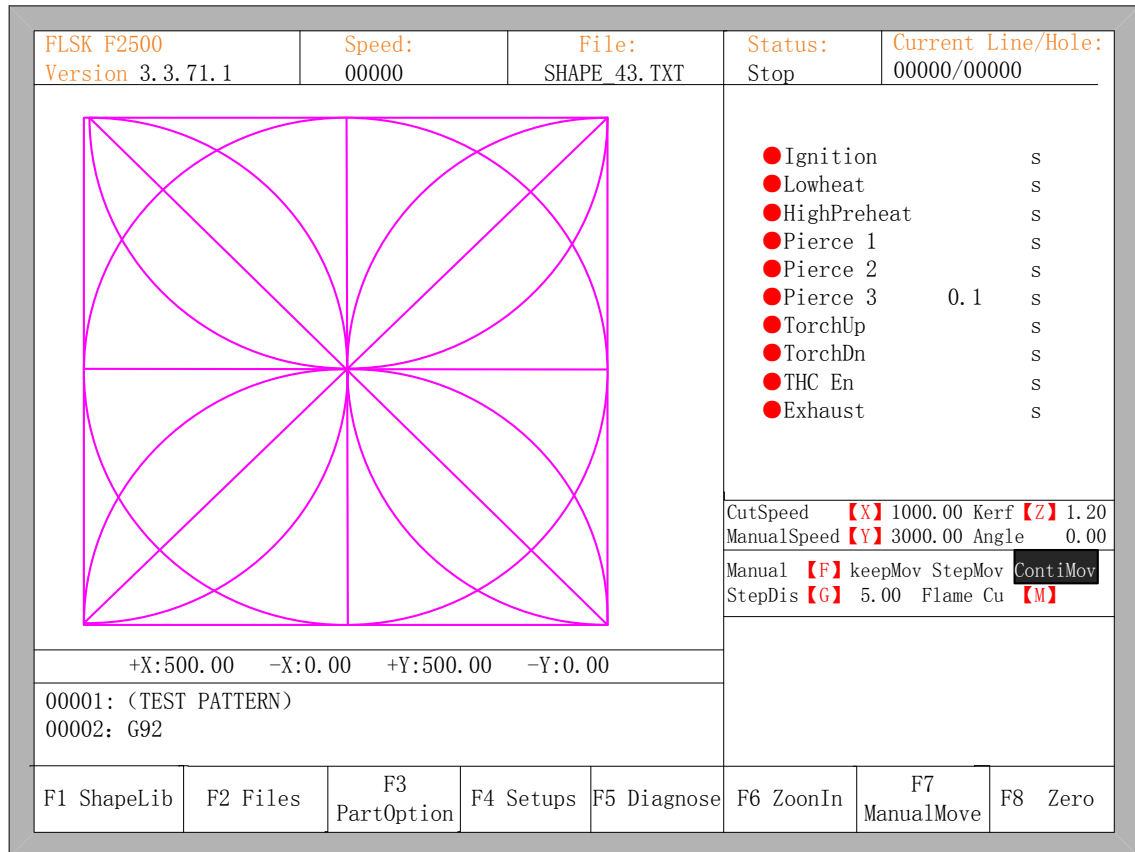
FLSK F2500
Version 3.3.71.1

Speed:
00000

File:
SHAPE_43.TXT

Status:
Stop

Current Line/Hole:
00000/00000

| | | |
|---|---|---|
| ●Ignition | | s |
| ●Lowheat | | s |
| ●HighPreheat | | s |
| ●Pierce 1 | | s |
| ●Pierce 2 | | s |
| ●Pierce 3 | 0.1 | s |
| ●TorchUp | | s |
| ●TorchDn | | s |
| ●THC En | | s |
| ●Exhaust | | s |

CutSpeed 【X】1000.00 Kerf【Z】1.20
ManualSpeed【Y】3000.00 Angle 0.00

Manual 【F】keepMov StepMov ContiMov
StepDis【G】 5.00 Flame Cu 【M】

+X:500.00 -X:0.00 +Y:500.00 -Y:0.00

00001: (TEST PATTERN)
00002: G92

F1 ShapeLib | F2 Files | F3 PartOption | F4 Setups | F5 Diagnose | F6 ZoonIn | F7 ManualMove | F8 Zero